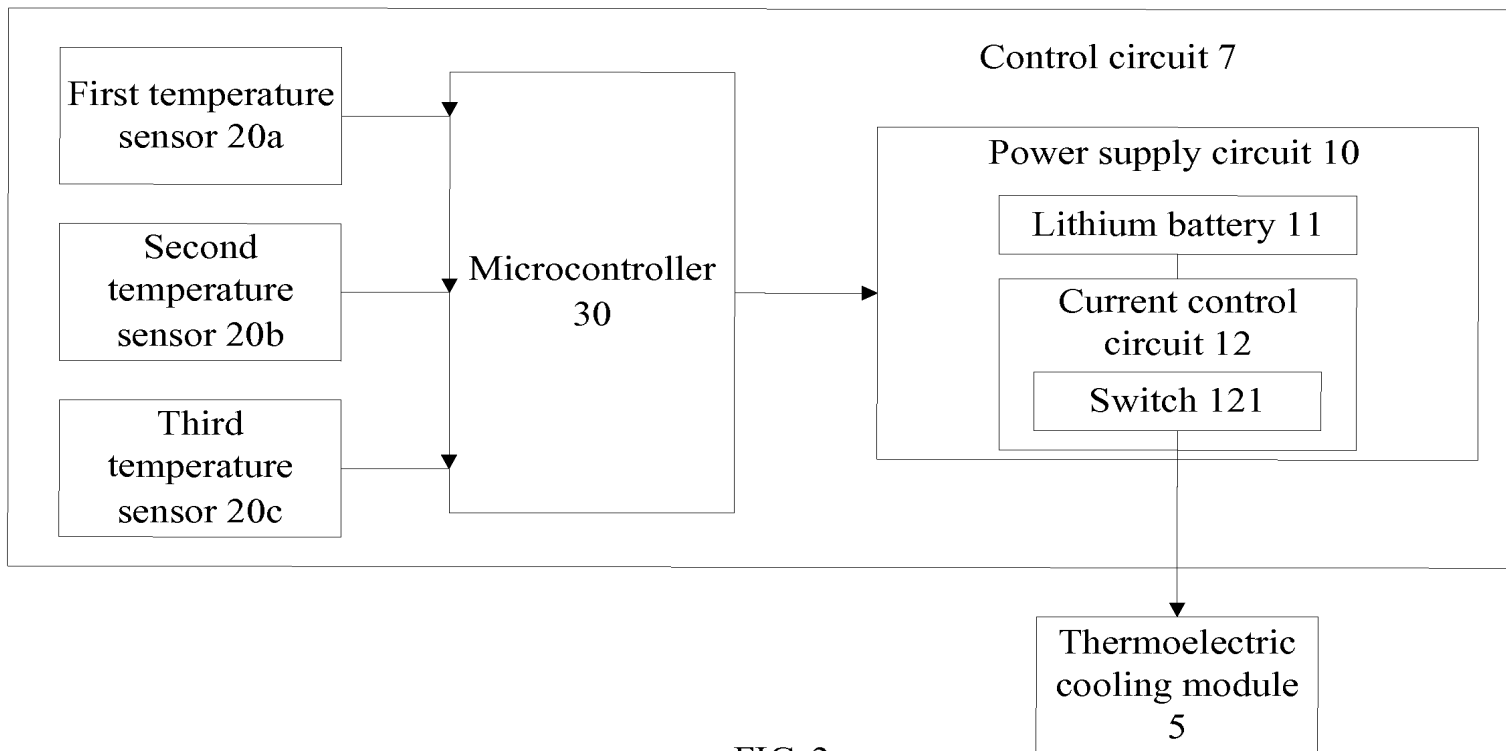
Control circuit 7

First temperature sensor 20a

Second temperature sensor 20b

Third temperature sensor 20c

Microcontroller 30

Power supply circuit 10

Lithium battery 11

Current control circuit 12

Switch 121

Thermoelectric cooling module 5

FIG. 2